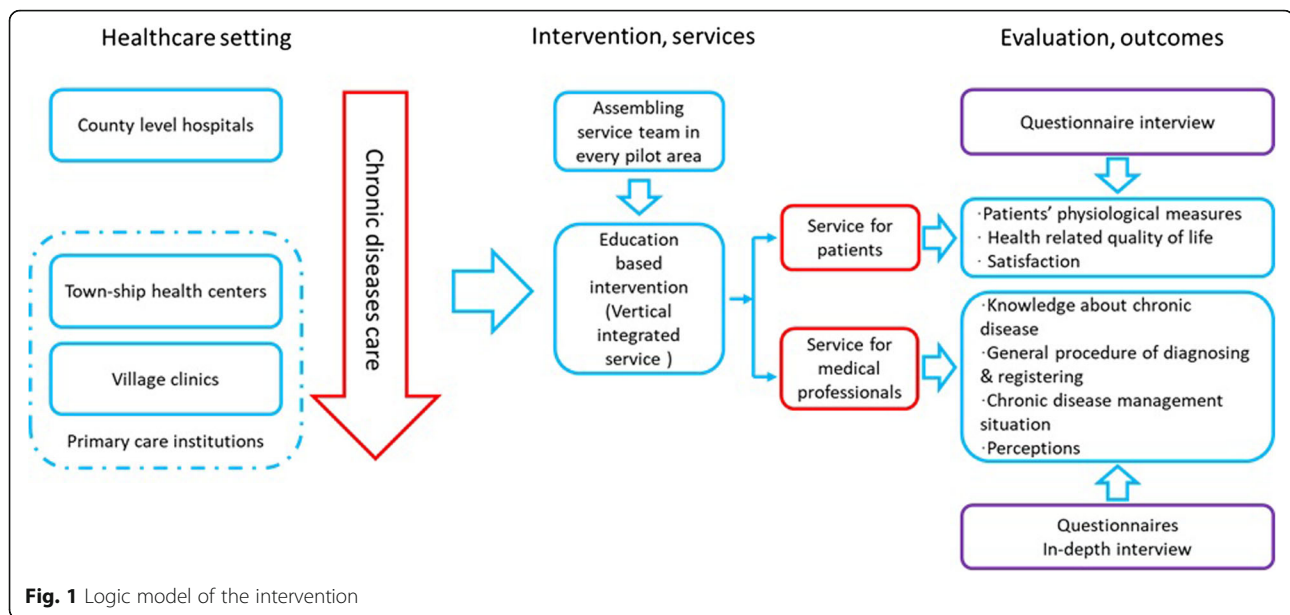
Healthcare setting

Intervention, services

Evaluation, outcomes

County level hospitals

Chronic diseases care

Town-ship health centers

Village clinics

Primary care institutions

Assembling service team in every pilot area

Education based intervention (Vertical integrated service )

Service for patients

Service for medical professionals

Questionnaire interview

·Patients' physiological measures
· Health related quality of life
· Satisfaction

·Knowledge about chronic disease
·General procedure of diagnosing & registering
·Chronic disease management situation
·Perceptions

Questionnaires
In-depth interview

Fig. 1 Logic model of the intervention